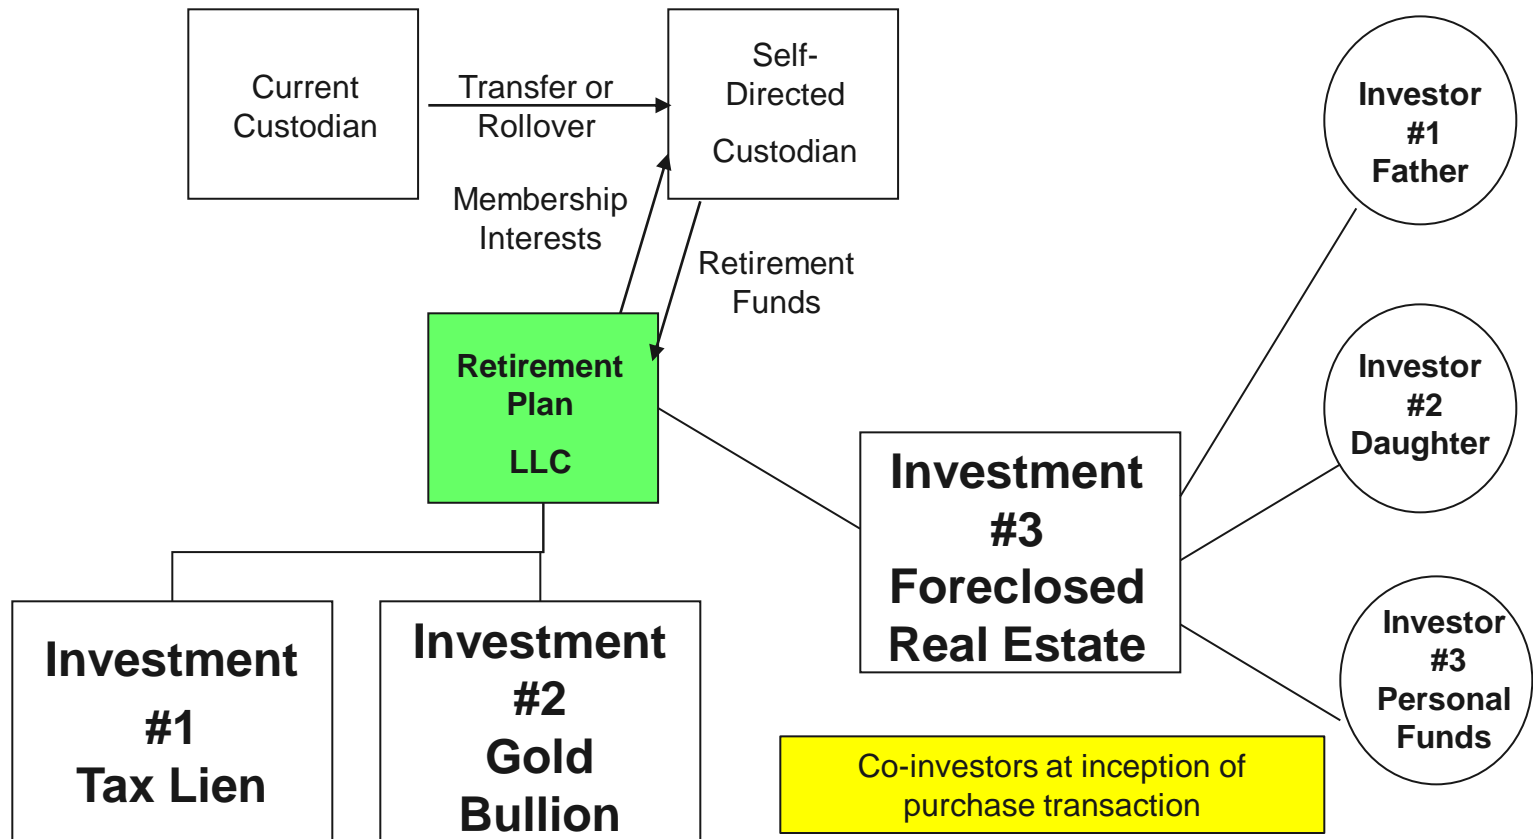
Current Custodian

Transfer or Rollover

Self-Directed Custodian

Membership Interests

Retirement Funds

Retirement Plan LLC

Investor #1 Father

Investor #2 Daughter

Investor #3 Personal Funds

Investment #3 Foreclosed Real Estate

Investment #1 Tax Lien

Investment #2 Gold Bullion

Co-investors at inception of purchase transaction